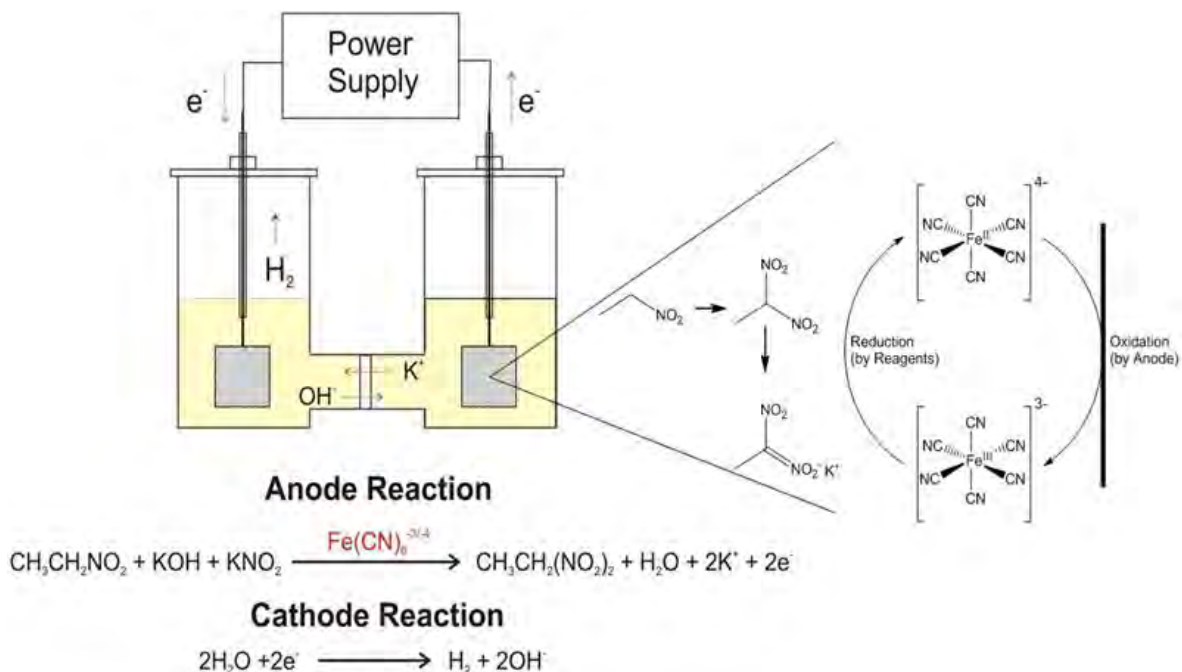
Power Supply

$e^-$

$e^-$

$H_2$

$K^+$

$OH^-$

$NO_2$

$NO_2$

$NO_2$

$NO_2$

$NO_2^- K^+$

$4-$

CN

NC

$Fe^{II}$

CN

NC

CN

CN

Reduction (by Reagents)

Oxidation (by Anode)

$3-$

CN

NC

$Fe^{III}$

CN

NC

CN

CN

**Anode Reaction**

$CH_3CH_2NO_2 + KOH + KNO_2 \xrightarrow{Fe(CN)_6^{-3/-4}} CH_3CH_2(NO_2)_2 + H_2O + 2K^+ + 2e^-$

**Cathode Reaction**

$2H_2O + 2e^- \longrightarrow H_2 + 2OH^-$